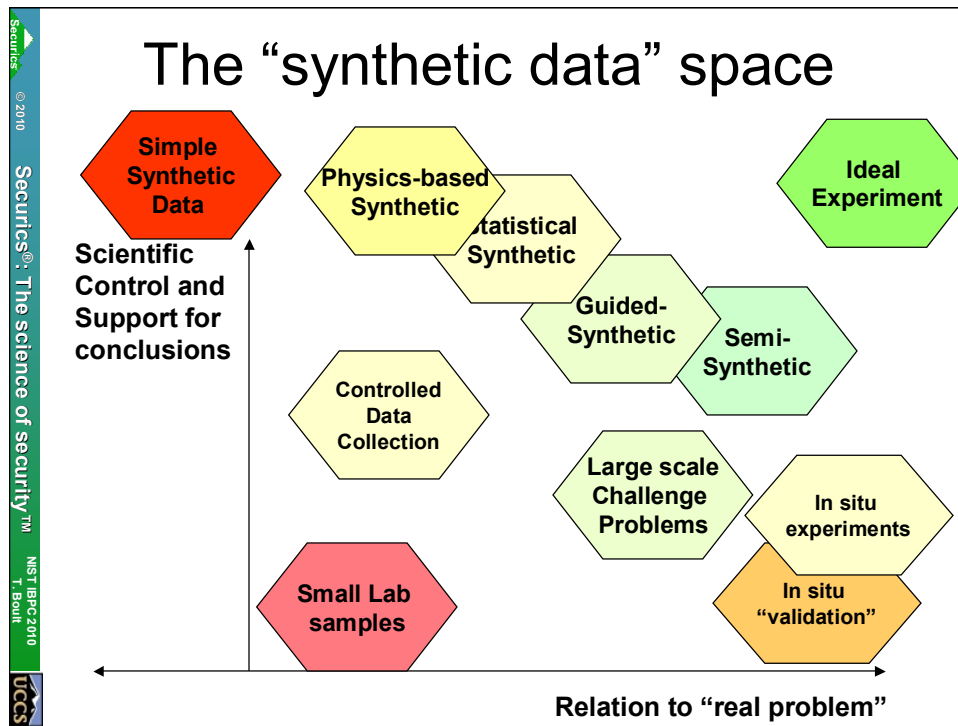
Securics

© 2010

Securics®: The science of security™

NIST IBPC 2010 T. Boult

UCCS

The “synthetic data” space

Simple Synthetic Data

Physics-based Synthetic

Statistical Synthetic

Ideal Experiment

Scientific Control and Support for conclusions

Guided-Synthetic

Semi-Synthetic

Controlled Data Collection

Large scale Challenge Problems

In situ experiments

In situ “validation”

Small Lab samples

Relation to “real problem”